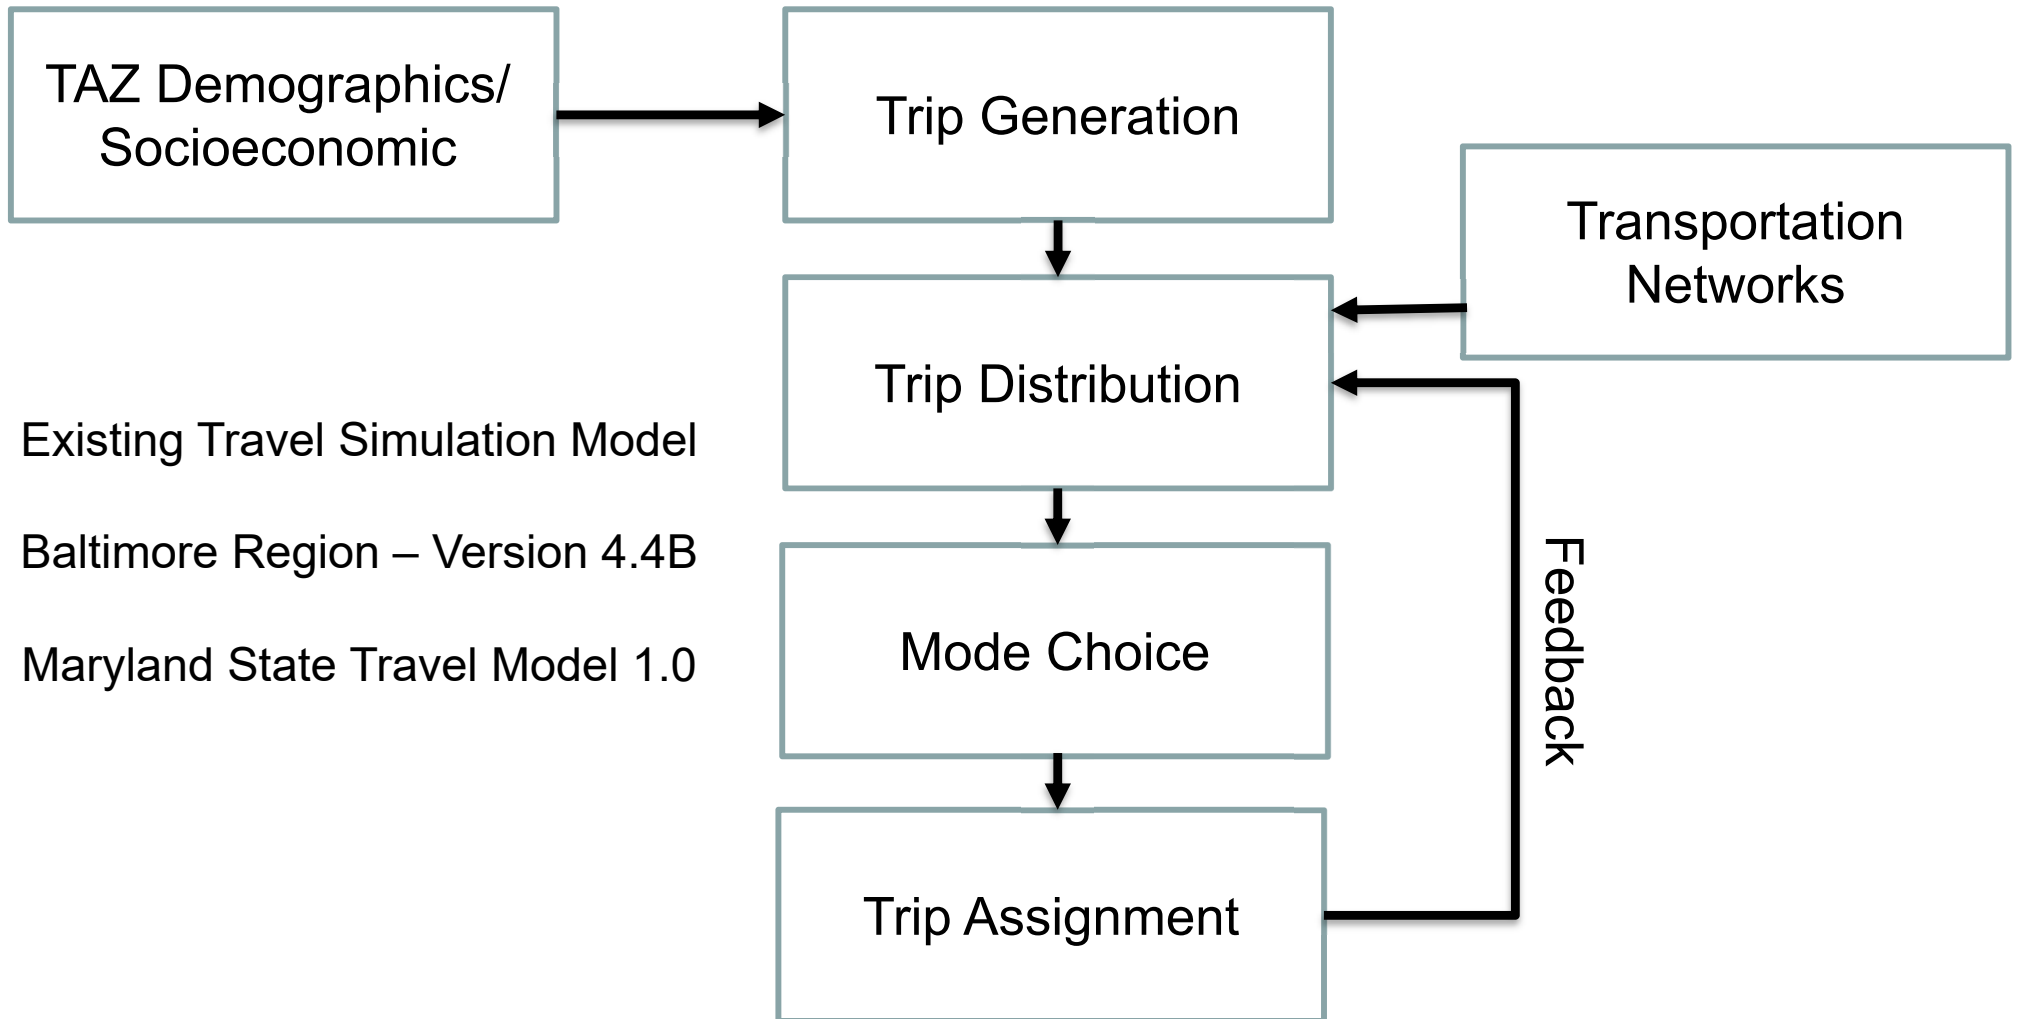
TAZ Demographics/ Socioeconomic

Trip Generation

Transportation Networks

Trip Distribution

Existing Travel Simulation Model

Baltimore Region – Version 4.4B

Maryland State Travel Model 1.0

Mode Choice

Feedback

Trip Assignment